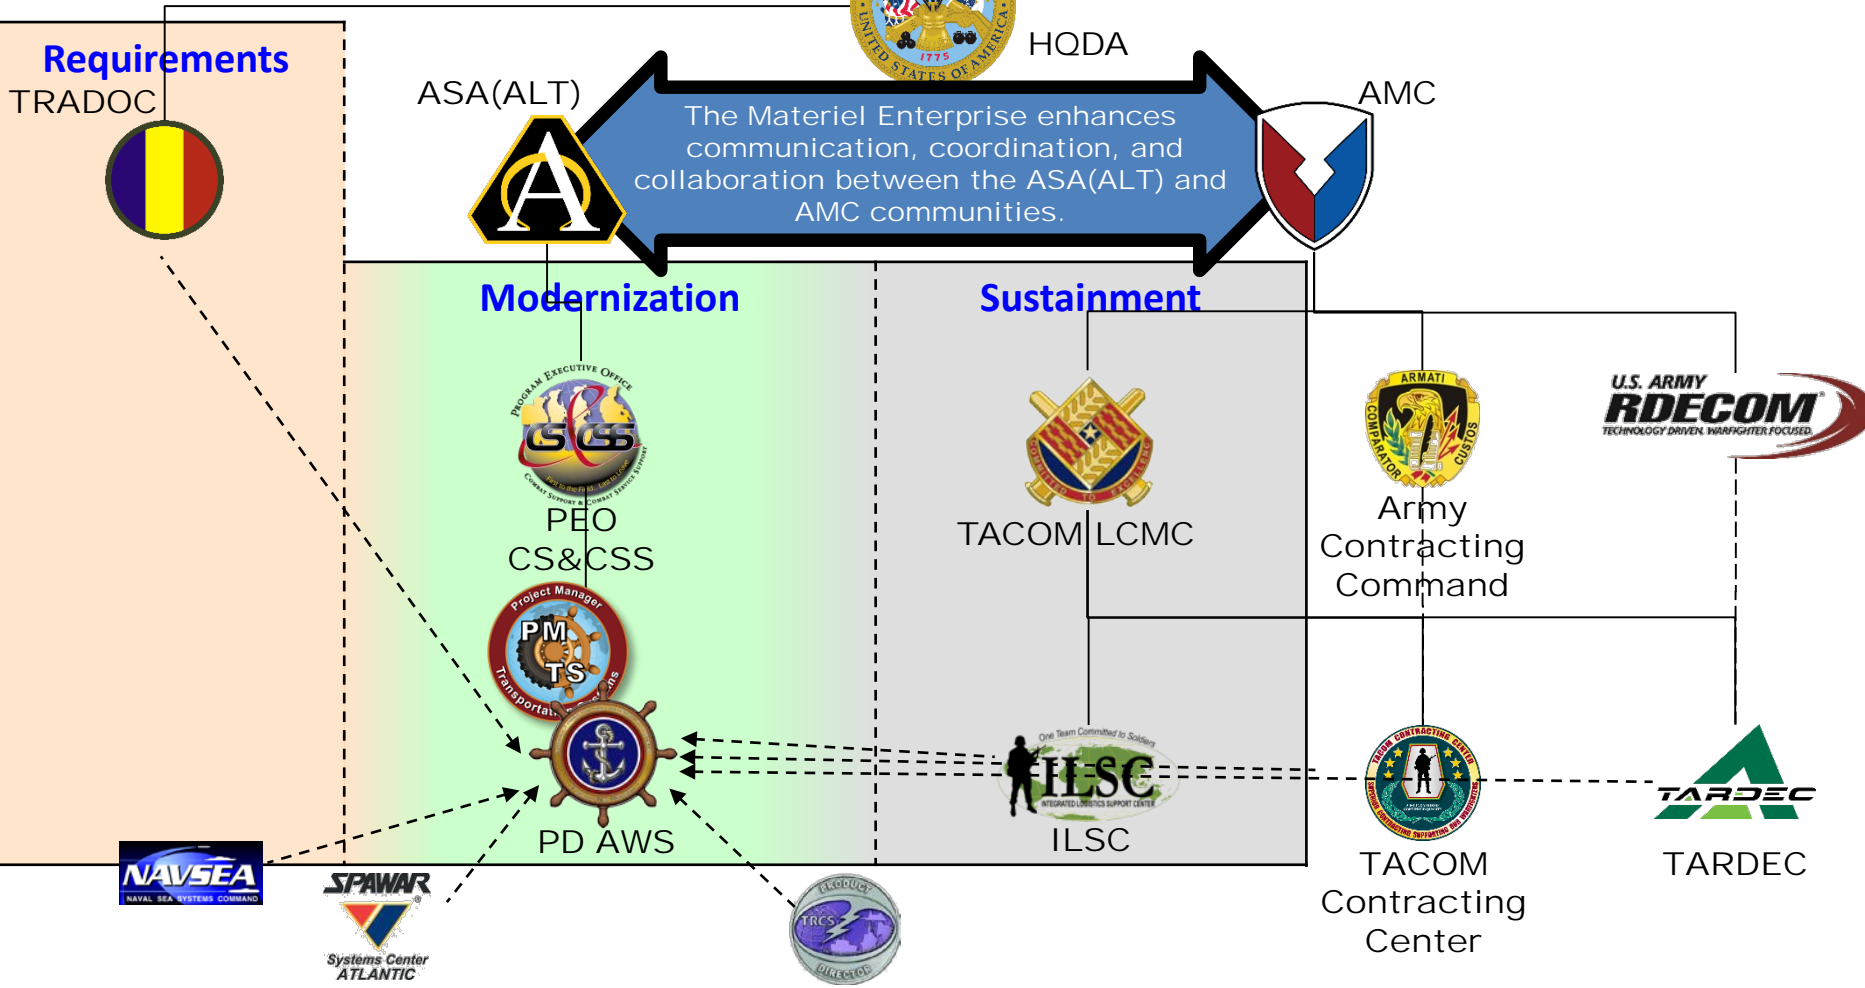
Requirements
TRADOC

HQDA

ASA(ALT)

The Materiel Enterprise enhances communication, coordination, and collaboration between the ASA(ALT) and AMC communities.

AMC

Modernization

Sustainment

PROGRAM EXECUTIVE OFFICE
CS CSS

PEO
CS&CSS

Project Manager
PM
TS
Transportation

PD AWS

TACOM LCMC

ARMATI
COMPARATOR
CUSTOS

Army
Contracting
Command

U.S. ARMY
RDECOM
TECHNOLOGY DRIVEN. WARFIGHTER FOCUSED.

One Team Committed to Soldiers
ILSC
INTEGRATED LOGISTICS SUPPORT CENTER

ILSC

TACOM CONTRACTING CENTER

TACOM
Contracting
Center

TARDEC

TARDEC

NAVSEA
NAVAL SEA SYSTEMS COMMAND

SPAWAR
Systems Center
ATLANTIC

PRODUCT
TRCS
DIRECTOR